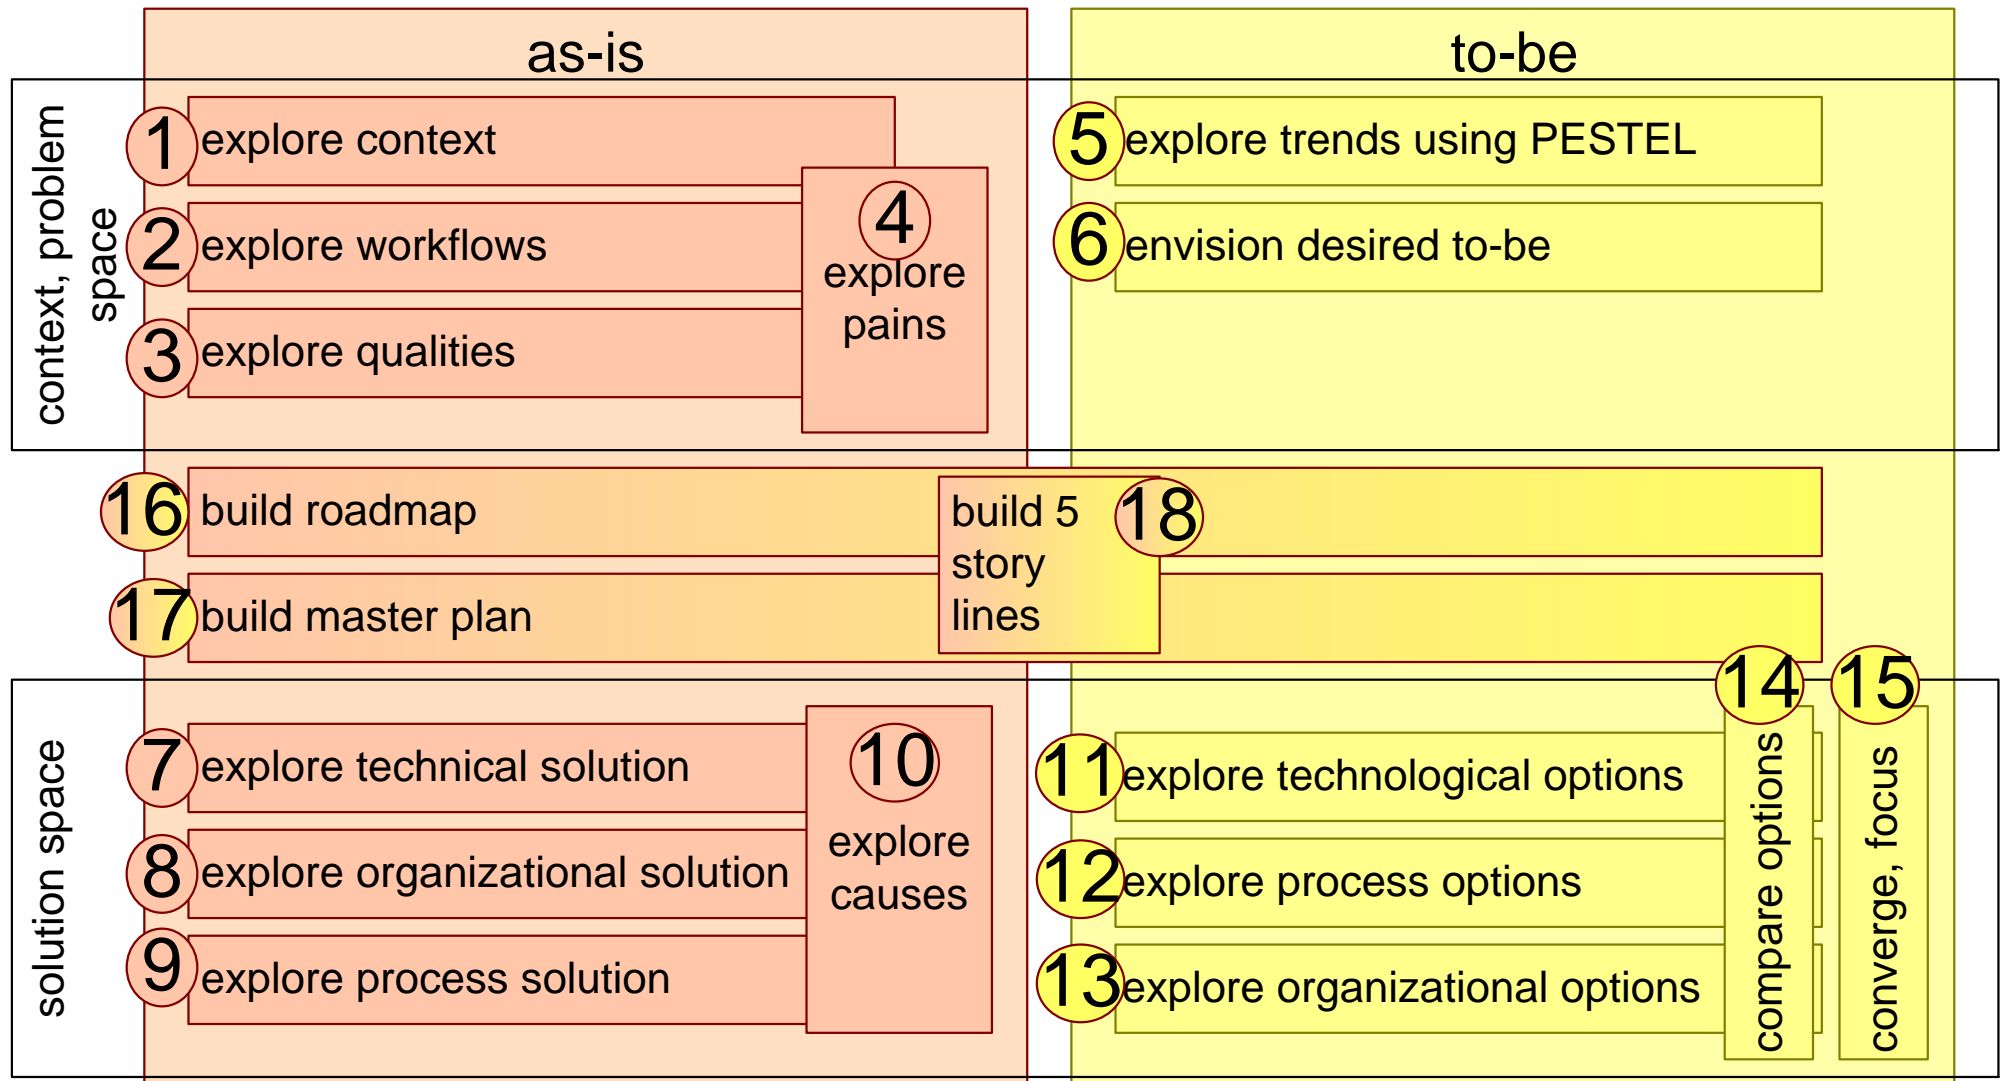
as-is

to-be

context, problem space

1 explore context

2 explore workflows

3 explore qualities

4 explore pains

5 explore trends using PESTEL

6 envision desired to-be

16 build roadmap

build 5 story lines 18

17 build master plan

14 compare options

15 converge, focus

solution space

7 explore technical solution

8 explore organizational solution

9 explore process solution

10 explore causes

11 explore technological options

12 explore process options

13 explore organizational options